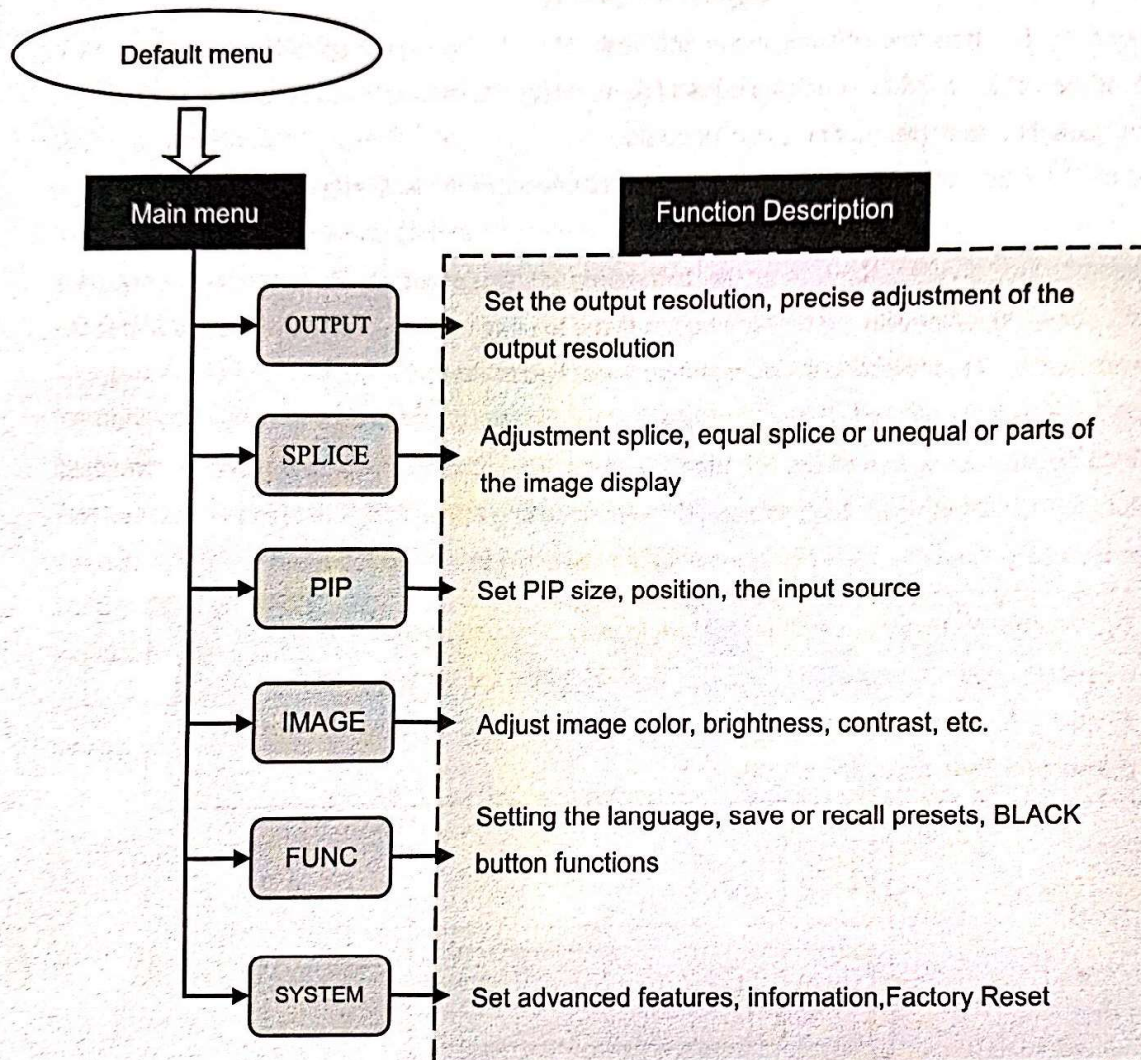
Default menu

Main menu

Function Description

OUTPUT

Set the output resolution, precise adjustment of the output resolution

SPLICE

Adjustment splice, equal splice or unequal or parts of the image display

PIP

Set PIP size, position, the input source

IMAGE

Adjust image color, brightness, contrast, etc.

FUNC

Setting the language, save or recall presets, BLACK button functions

SYSTEM

Set advanced features, information,Factory Reset